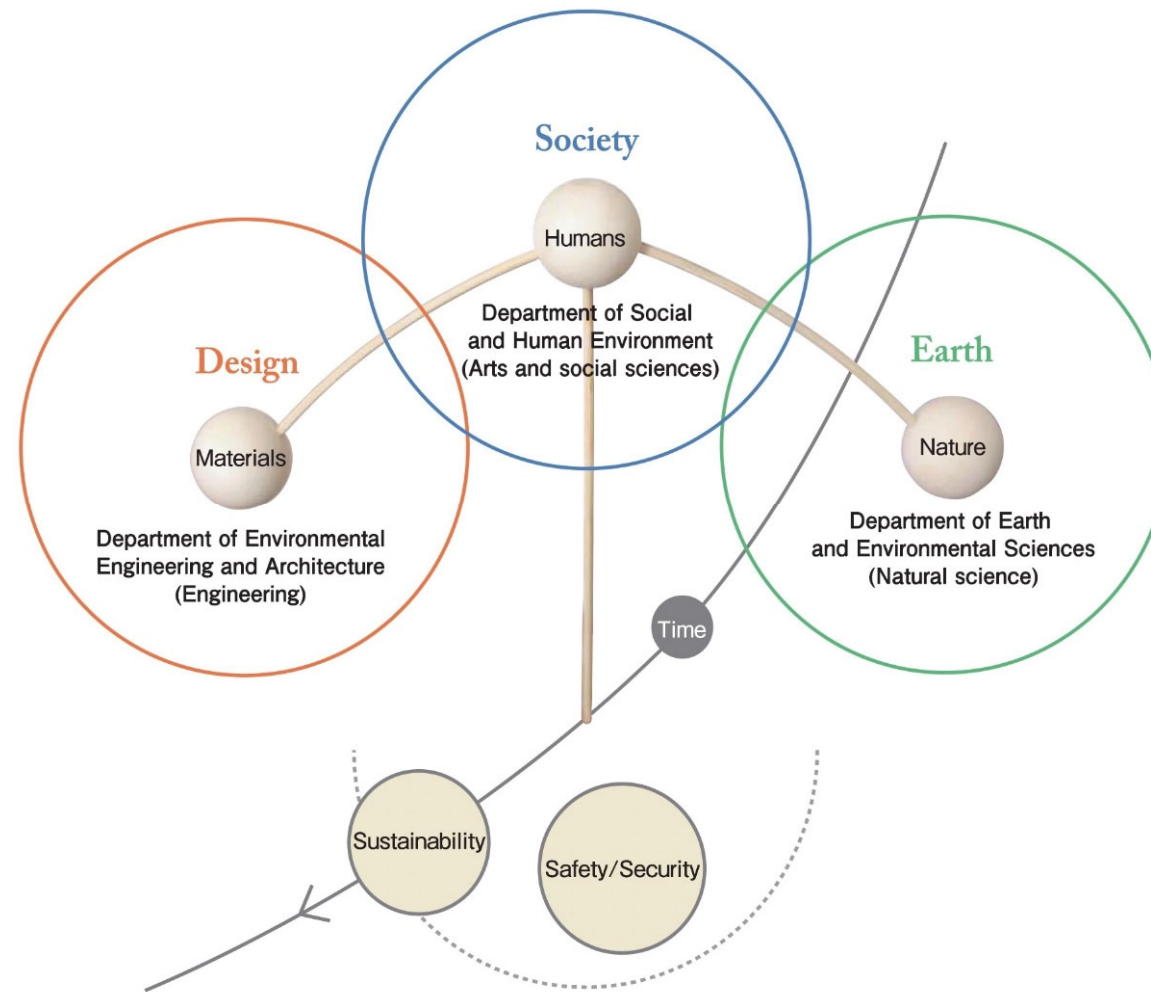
Society

Humans

Department of Social and Human Environment (Arts and social sciences)

Design

Materials

Department of Environmental Engineering and Architecture (Engineering)

Earth

Nature

Department of Earth and Environmental Sciences (Natural science)

Time

Sustainability

Safety/Security